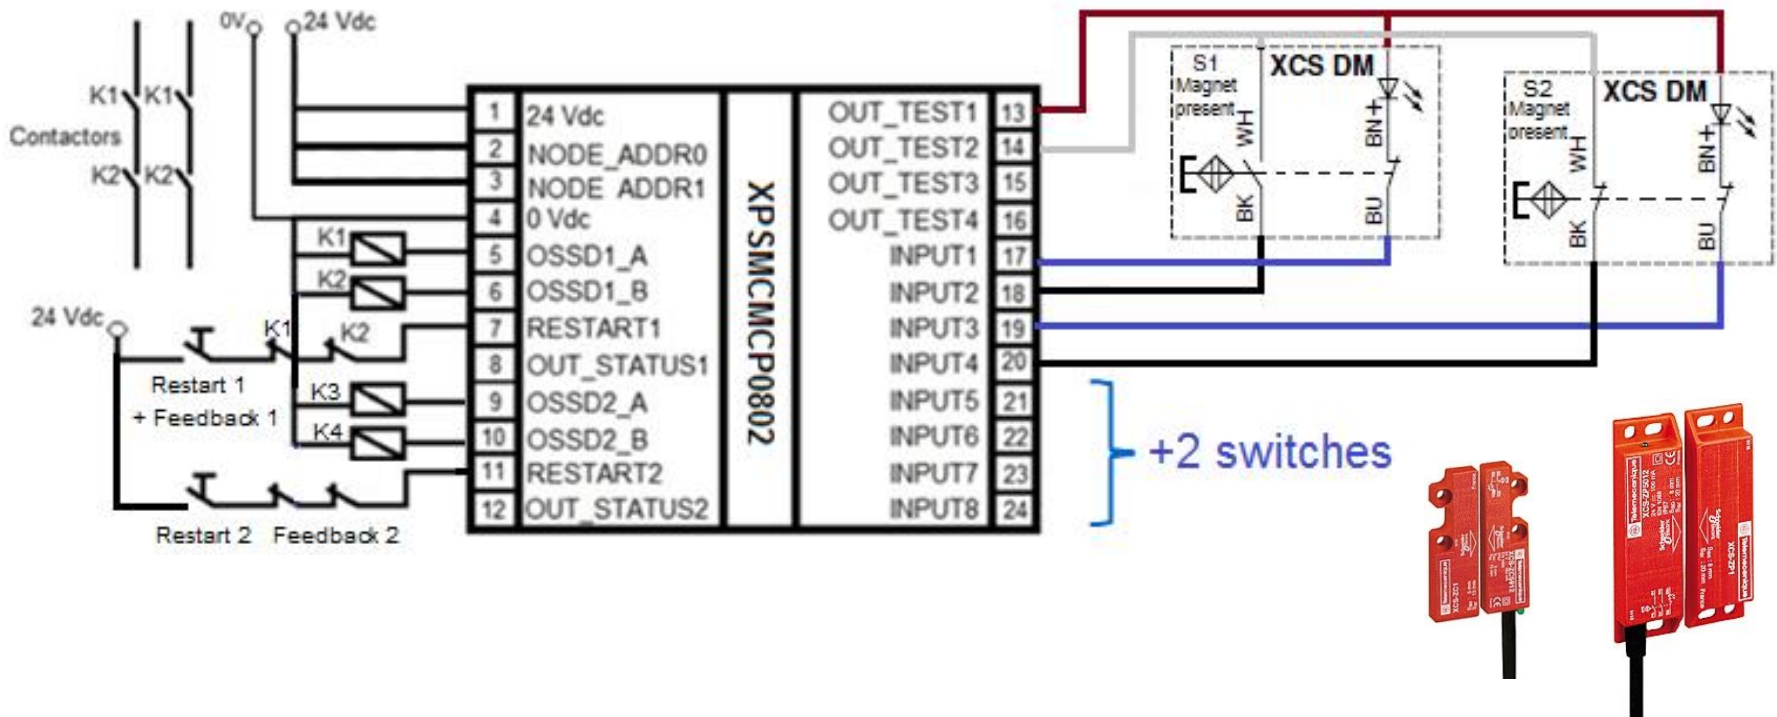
0V 24 Vdc

K1 K1
Contactors
K2 K2

| 1 | 24 Vdc | OUT_TEST1 | 13 |
|---|---|---|---|
| 2 | NODE_ADDR0 | OUT_TEST2 | 14 |
| 3 | NODE_ADDR1 | OUT_TEST3 | 15 |
| 4 | 0 Vdc | OUT_TEST4 | 16 |
| 5 | OSSD1_A | INPUT1 | 17 |
| 6 | OSSD1_B | INPUT2 | 18 |
| 7 | RESTART1 | INPUT3 | 19 |
| 8 | OUT_STATUS1 | INPUT4 | 20 |
| 9 | OSSD2_A | INPUT5 | 21 |
| 10 | OSSD2_B | INPUT6 | 22 |
| 11 | RESTART2 | INPUT7 | 23 |
| 12 | OUT_STATUS2 | INPUT8 | 24 |

XPSMCMCP0802

K1 K2 K3 K4
24 Vdc
K1 K2
Restart 1
+ Feedback 1
Restart 2 Feedback 2

S1 Magnet present XCS DM
WH BN+ BK BU

S2 Magnet present XCS DM
WH BN+ BK BU

+2 switches